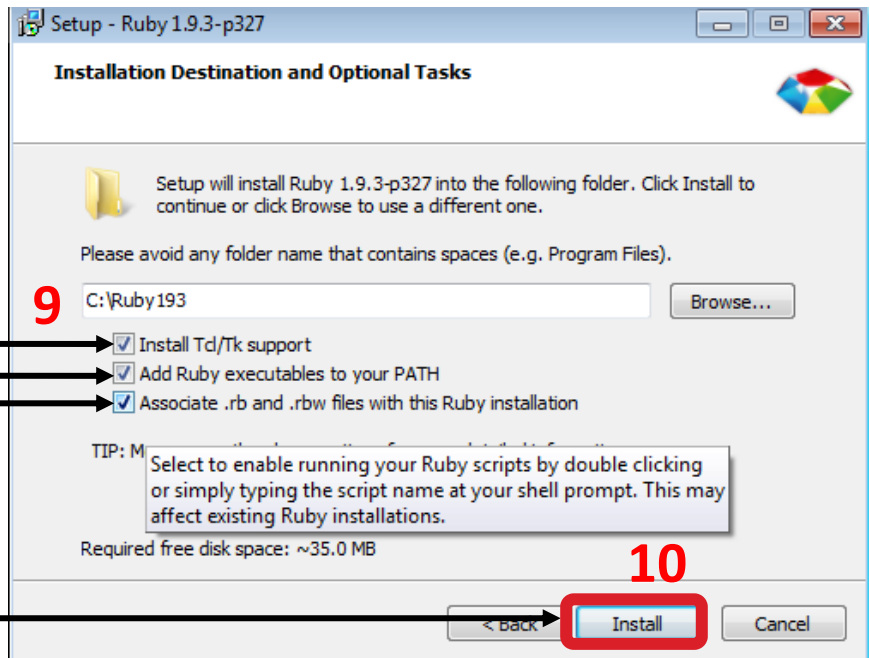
Setup - Ruby 1.9.3-p327

Installation Destination and Optional Tasks

Setup will install Ruby 1.9.3-p327 into the following folder. Click Install to continue or click Browse to use a different one.

Please avoid any folder name that contains spaces (e.g. Program Files).

9

C:\Ruby193

Browse...

Install Tcl/Tk support

Add Ruby executables to your PATH

Associate .rb and .rbw files with this Ruby installation

TIP: M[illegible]

Select to enable running your Ruby scripts by double clicking or simply typing the script name at your shell prompt. This may affect existing Ruby installations.

Required free disk space: ~35.0 MB

10

< Back

Install

Cancel